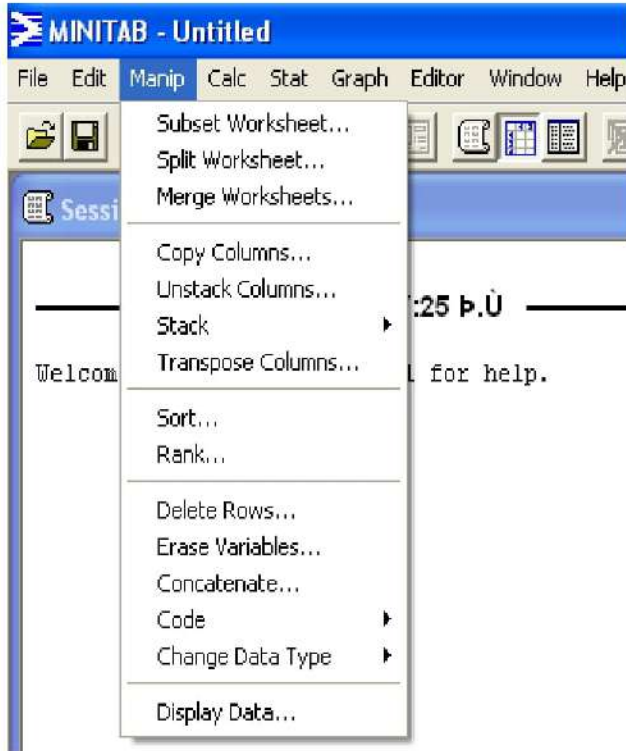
MINITAB - Untitled

File Edit Manip Calc Stat Graph Editor Window Help

Sessi

:25 Þ.Ù

Welcom

for help.

Subset Worksheet...
Split Worksheet...
Merge Worksheets...

Copy Columns...
Unstack Columns...
Stack
Transpose Columns...

Sort...
Rank...

Delete Rows...
Erase Variables...
Concatenate...
Code
Change Data Type

Display Data...